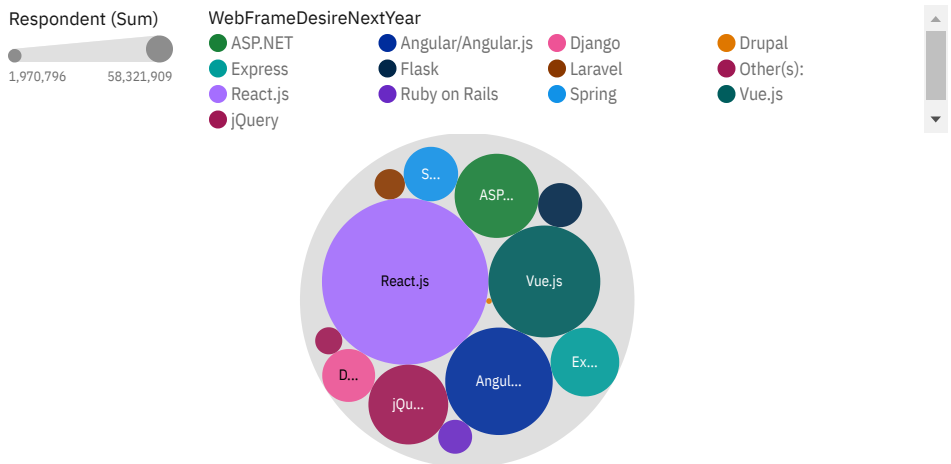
Respondent (Sum)

1,970,796 58,321,909

WebFrameDesireNextYear

ASP.NET
Angular/Angular.js
Django
Drupal
Express
Flask
Laravel
Other(s):
React.js
Ruby on Rails
Spring
Vue.js
jQuery

S...
ASP...
React.js
Vue.js
Ex...
D...
jQu...
Angul...